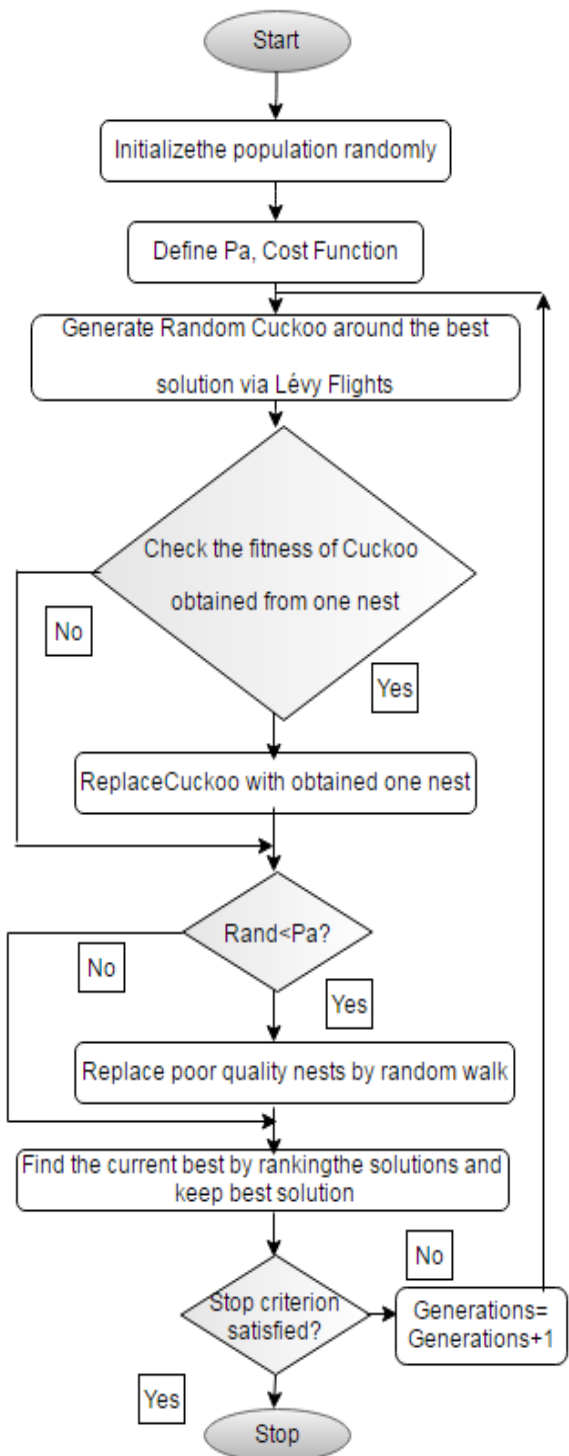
Start

Initializethe population randomly

Define Pa, Cost Function

Generate Random Cuckoo around the best solution via Lévy Flights

Check the fitness of Cuckoo obtained from one nest

No

Yes

ReplaceCuckoo with obtained one nest

Rand<Pa?

No

Yes

Replace poor quality nests by random walk

Find the current best by rankingthe solutions and keep best solution

No

Stop criterion satisfied?

Generations= Generations+1

Yes

Stop